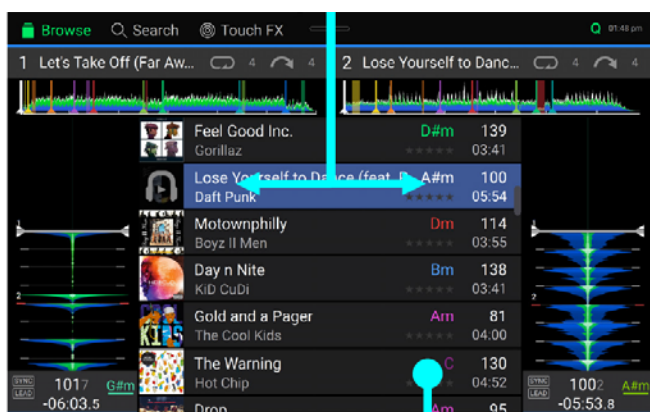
Browse Search Touch FX 01:48 pm

1 Let's Take Off (Far Aw... 4 4
2 Lose Yourself to Danc... 4 4

| | | | |
|---|---|---|---|
| Feel Good Inc. | Gorillaz | D#m | 139 03:41 |
| Lose Yourself to Dance (feat. P... | Daft Punk | A#m | 100 05:54 |
| Motownphilly | Boyz II Men | Dm | 114 03:55 |
| Day n Nite | KiD CuDi | Bm | 138 03:41 |
| Gold and a Pager | The Cool Kids | Am | 81 04:00 |
| The Warning | Hot Chip | C | 130 04:52 |
| Drop | | Am | 95 |

SYNC LEAD 1017 G#m -06:03.5
SYNC LEAD 1002 A#m -05:53.8